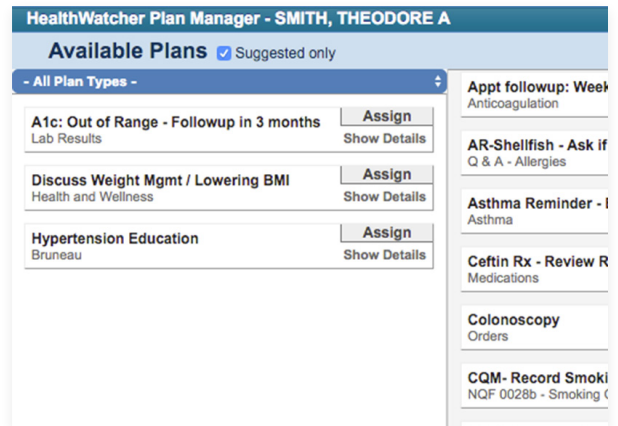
HealthWatcher Plan Manager - SMITH, THEODORE A

Available Plans Suggested only

- All Plan Types -

A1c: Out of Range - Followup in 3 months
Lab Results
Assign
Show Details

Discuss Weight Mgmt / Lowering BMI
Health and Wellness
Assign
Show Details

Hypertension Education
Bruneau
Assign
Show Details

Appt followup: Week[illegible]
Anticoagulation

AR-Shellfish - Ask if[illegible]
Q & A - Allergies

Asthma Reminder - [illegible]
Asthma

Ceftin Rx - Review R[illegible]
Medications

Colonoscopy
Orders

CQM- Record Smoki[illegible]
NQF 0028b - Smoking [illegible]